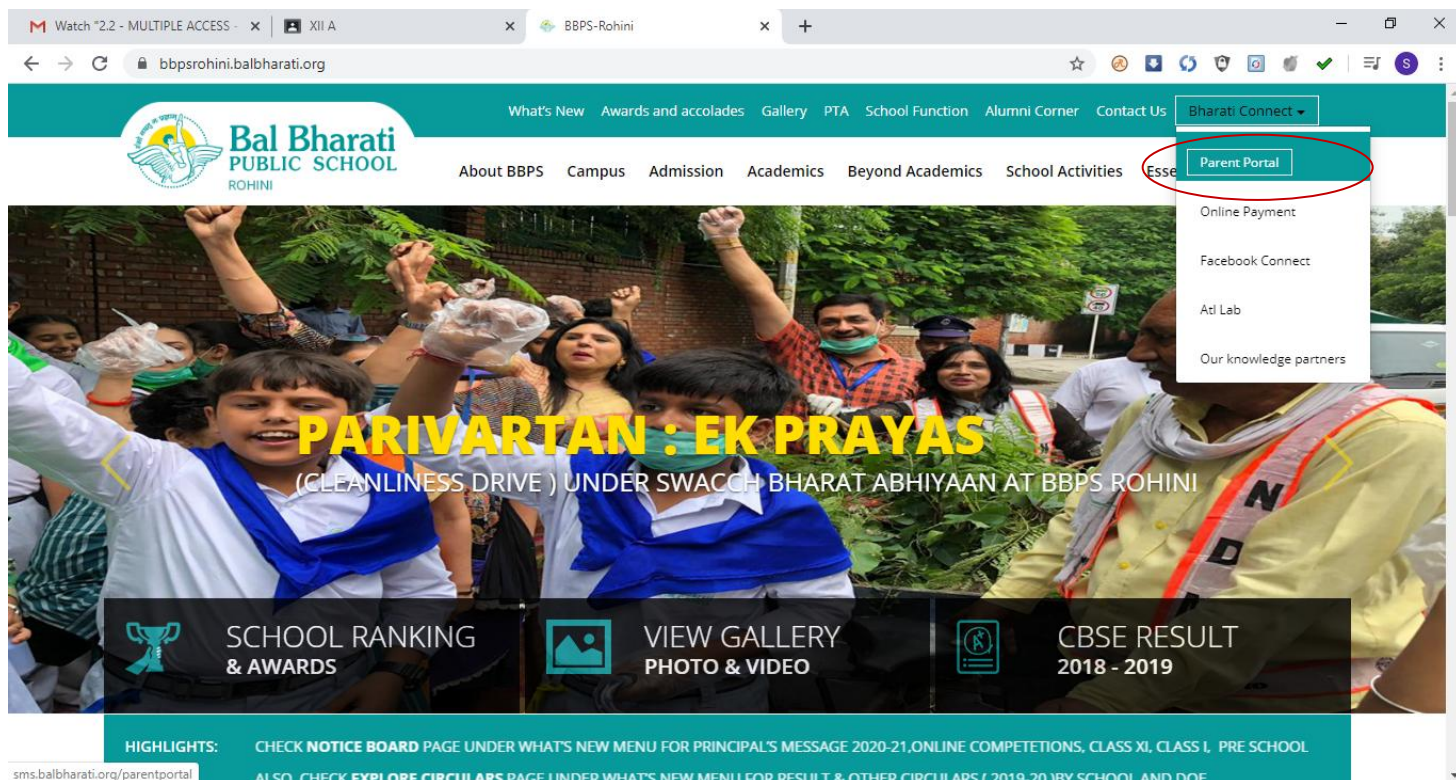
Watch "2.2 - MULTIPLE ACCESS - ×
XII A ×
BBPS-Rohini ×
+

bbpsrohini.balbharati.org

S

Bal Bharati PUBLIC SCHOOL ROHINI

What's New Awards and accolades Gallery PTA School Function Alumni Corner Contact Us Bharati Connect

About BBPS Campus Admission Academics Beyond Academics School Activities Esse

Parent Portal
Online Payment
Facebook Connect
Atl Lab
Our knowledge partners

PARIVARTAN : EK PRAYAS
(CLEANLINESS DRIVE ) UNDER SWACCH BHARAT ABHIYAAN AT BBPS ROHINI

SCHOOL RANKING & AWARDS
VIEW GALLERY PHOTO & VIDEO
CBSE RESULT 2018 - 2019

HIGHLIGHTS: CHECK NOTICE BOARD PAGE UNDER WHAT'S NEW MENU FOR PRINCIPAL'S MESSAGE 2020-21,ONLINE COMPETETIONS, CLASS XI, CLASS I, PRE SCHOOL
ALSO, CHECK EXPLORE CIRCULARS PAGE UNDER WHAT'S NEW MENU FOR RESULT & OTHER CIRCULARS ( 2019-20 )BY SCHOOL AND DOE

sms.balbharati.org/parentportal